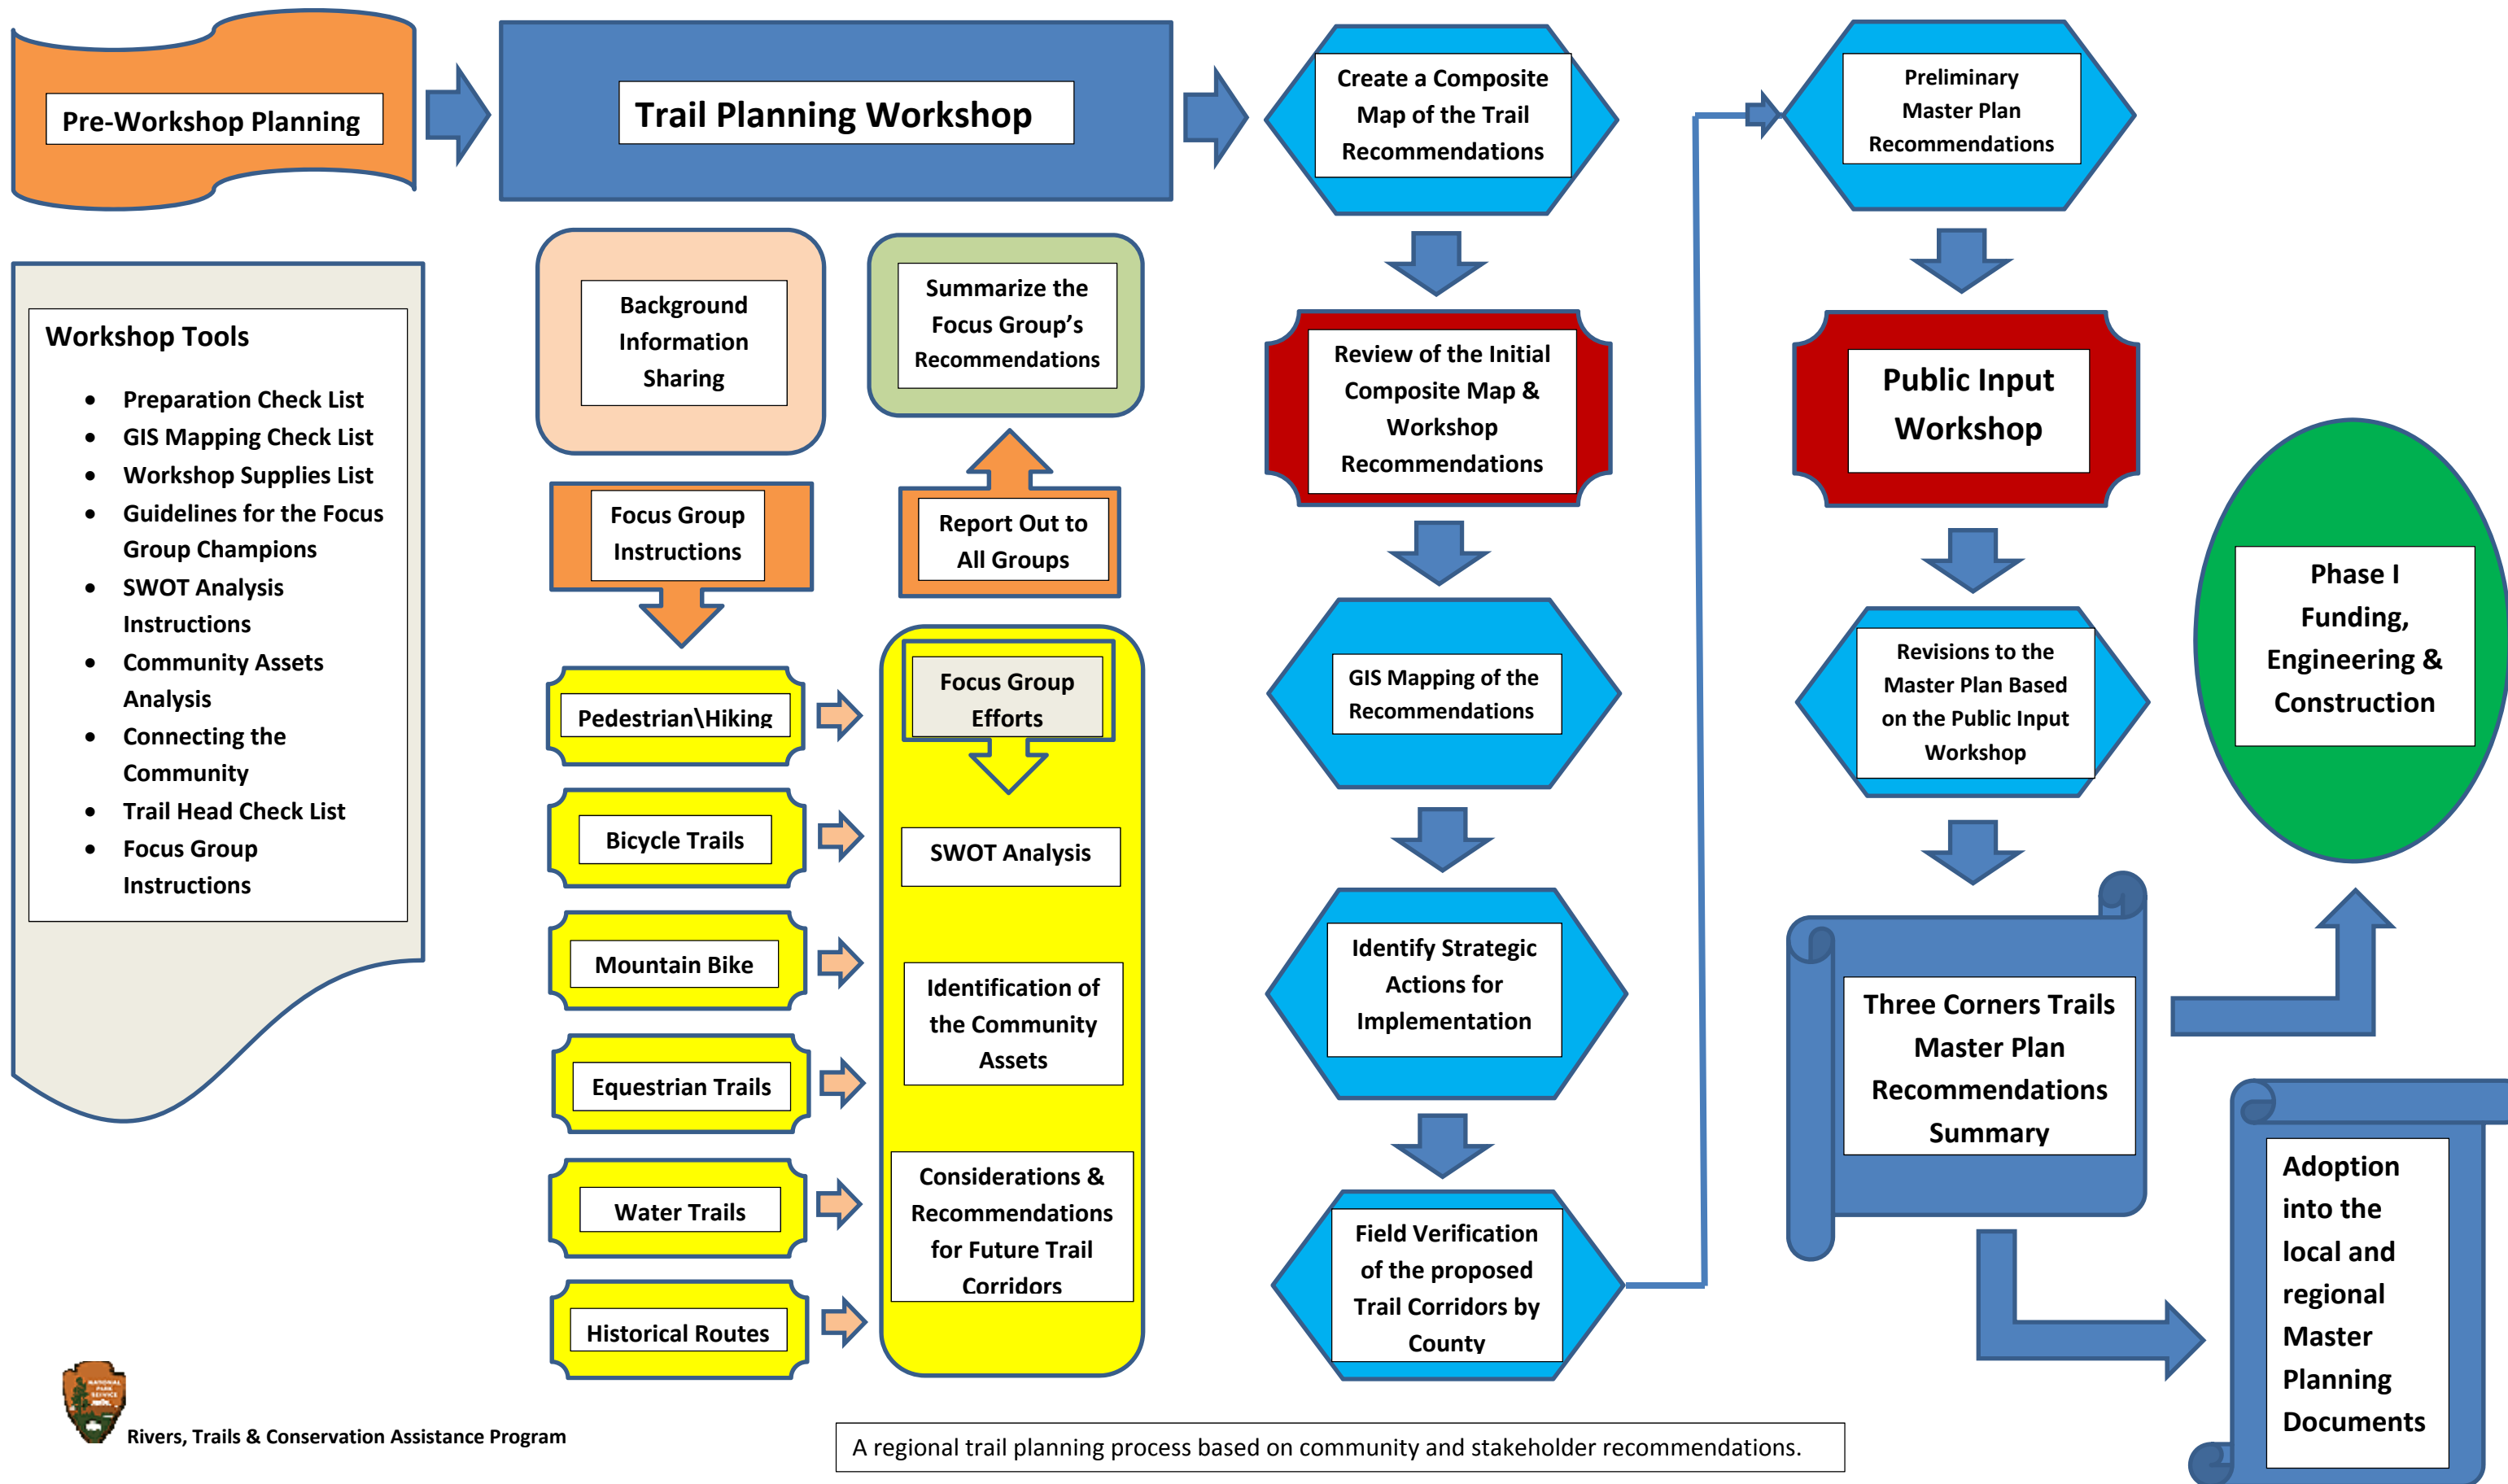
Pre-Workshop Planning

Trail Planning Workshop

Create a Composite Map of the Trail Recommendations

Preliminary Master Plan Recommendations

Workshop Tools

- Preparation Check List
- GIS Mapping Check List
- Workshop Supplies List
- Guidelines for the Focus Group Champions
- SWOT Analysis Instructions
- Community Assets Analysis
- Connecting the Community
- Trail Head Check List
- Focus Group Instructions

Background Information Sharing

Summarize the Focus Group's Recommendations

Focus Group Instructions

Report Out to All Groups

Review of the Initial Composite Map & Workshop Recommendations

Public Input Workshop

Pedestrian\Hiking

Bicycle Trails

Mountain Bike

Equestrian Trails

Water Trails

Historical Routes

Focus Group Efforts

SWOT Analysis

Identification of the Community Assets

Considerations & Recommendations for Future Trail Corridors

GIS Mapping of the Recommendations

Identify Strategic Actions for Implementation

Field Verification of the proposed Trail Corridors by County

Revisions to the Master Plan Based on the Public Input Workshop

Three Corners Trails Master Plan Recommendations Summary

Phase I Funding, Engineering & Construction

Adoption into the local and regional Master Planning Documents

Rivers, Trails & Conservation Assistance Program

A regional trail planning process based on community and stakeholder recommendations.